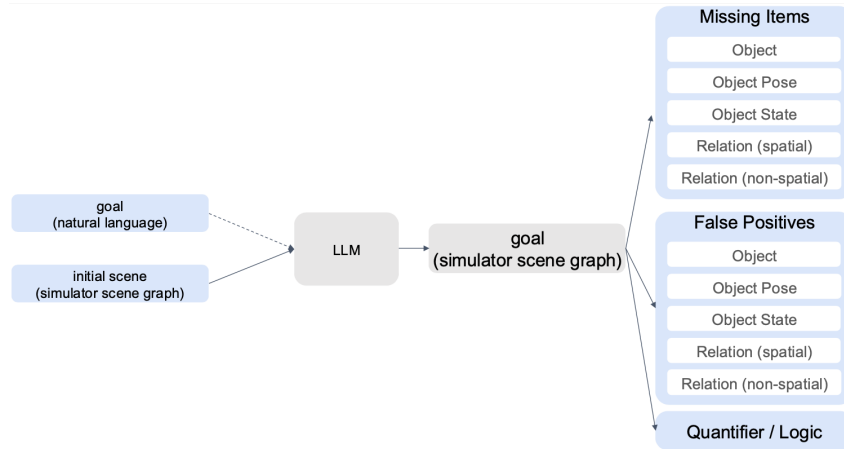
goal
(natural language)

initial scene
(simulator scene graph)

LLM

goal
(simulator scene graph)

Missing Items
Object
Object Pose
Object State
Relation (spatial)
Relation (non-spatial)

False Positives
Object
Object Pose
Object State
Relation (spatial)
Relation (non-spatial)

Quantifier / Logic